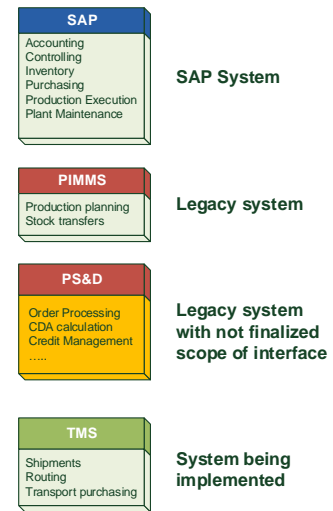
SAP

Accounting
Controlling
Inventory
Purchasing
Production Execution
Plant Maintenance

SAP System

PIMMS

Production planning
Stock transfers

Legacy system

PS&D

Order Processing
CDA calculation
Credit Management
…..

Legacy system with not finalized scope of interface

TMS

Shipments
Routing
Transport purchasing

System being implemented